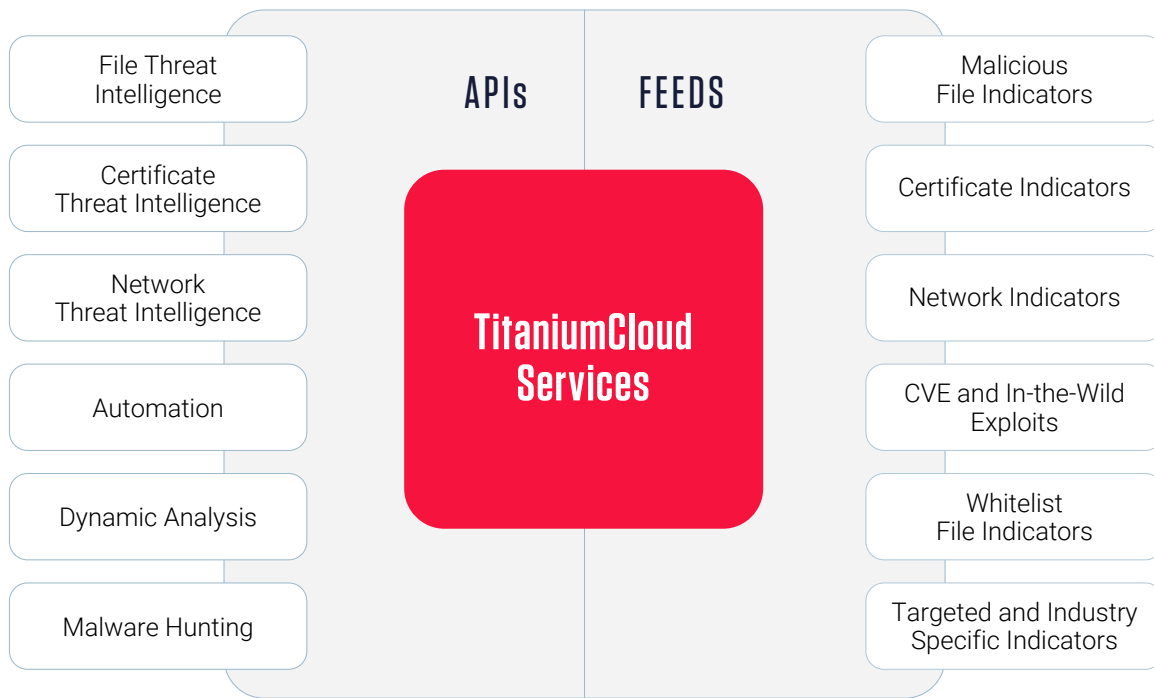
APIs

FEEDS

File Threat Intelligence

Certificate Threat Intelligence

Network Threat Intelligence

Automation

Dynamic Analysis

Malware Hunting

TitaniumCloud Services

Malicious File Indicators

Certificate Indicators

Network Indicators

CVE and In-the-Wild Exploits

Whitelist File Indicators

Targeted and Industry Specific Indicators